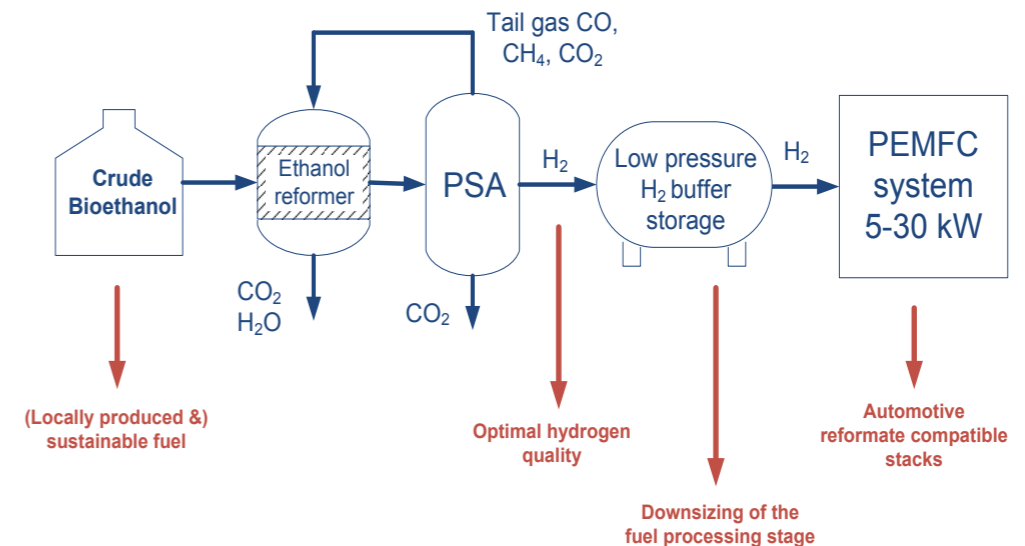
Tail gas CO, $CH_4$, $CO_2$

Crude Bioethanol

Ethanol reformer

PSA

$H_2$

Low pressure $H_2$ buffer storage

$H_2$

PEMFC system 5-30 kW

$CO_2$
$H_2O$

$CO_2$

(Locally produced &) sustainable fuel

Optimal hydrogen quality

Downsizing of the fuel processing stage

Automotive reformate compatible stacks